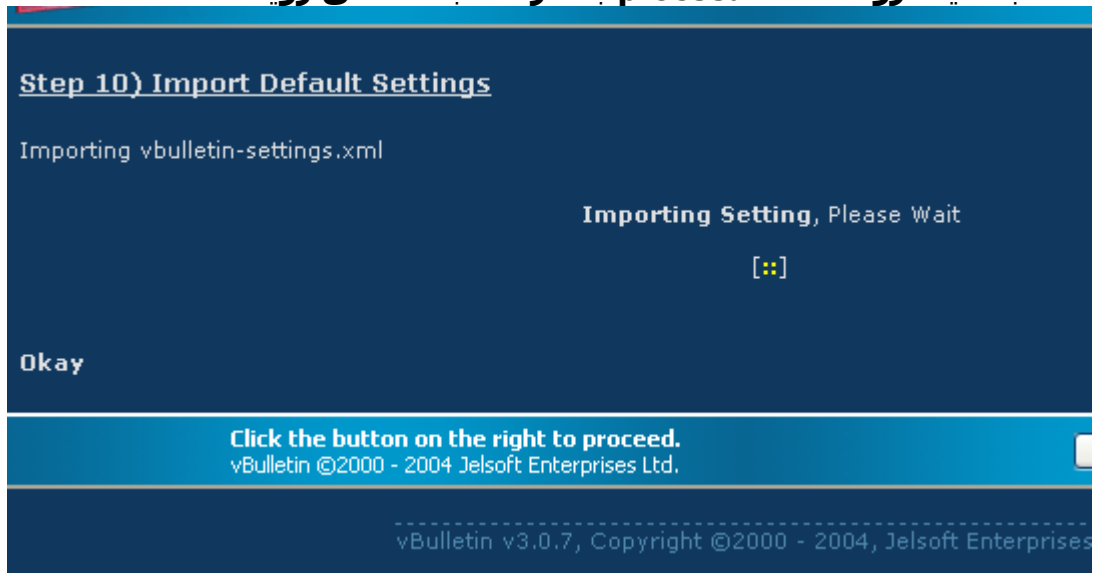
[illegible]

Step 10) Import Default Settings

Importing vbulletin-settings.xml

Importing Setting, Please Wait

[::]

Okay

Click the button on the right to proceed.
vBulletin ©2000 - 2004 Jelsoft Enterprises Ltd.

vBulletin v3.0.7, Copyright ©2000 - 2004, Jelsoft Enterprises